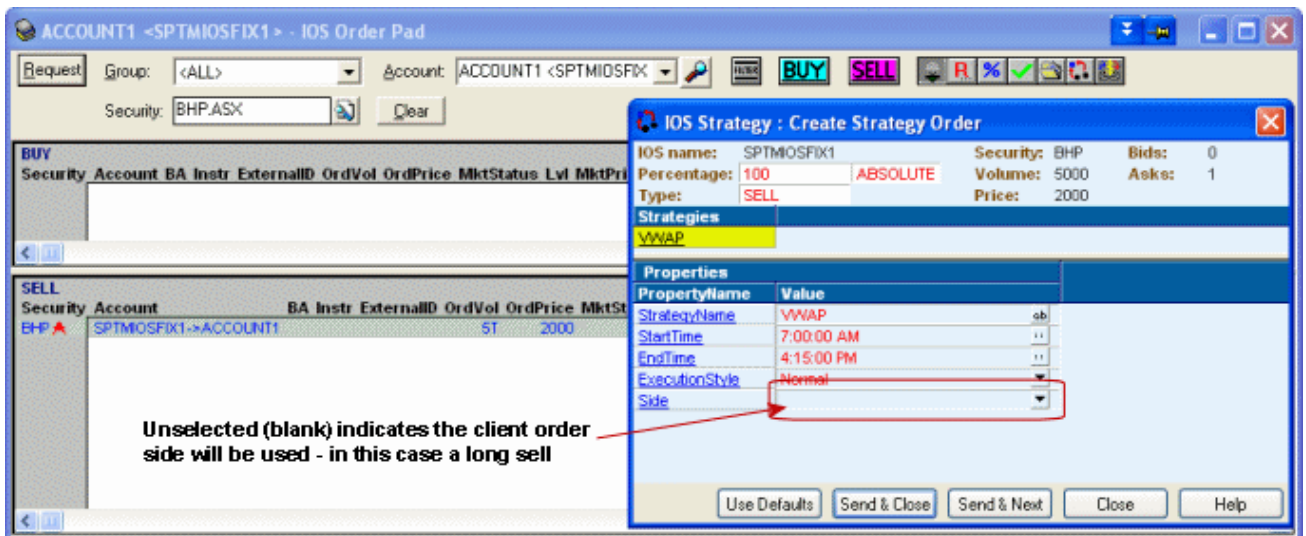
ACCOUNT1 <SPTMIOSFIX1> - IOS Order Pad

Request Group: <ALL> Account: ACCOUNT1 <SPTMIOSFIX

BUY SELL R %

Security: BHP.ASX Clear

BUY
Security Account BA Instr ExternalID OrdVol OrdPrice MktStatus Lvl MktPri

SELL
Security Account BA Instr ExternalID OrdVol OrdPrice MktSt
BHP SPTMIOSFIX1->ACCOUNT1 5T 2000

IOS Strategy : Create Strategy Order

IOS name: SPTMIOSFIX1 Security: BHP Bids: 0
Percentage: 100 ABSOLUTE Volume: 5000 Asks: 1
Type: SELL Price: 2000

Strategies
VWAP

Properties

| PropertyName | Value |
|---|---|
| StrategyName | VWAP |
| StartTime | 7:00:00 AM |
| EndTime | 4:15:00 PM |
| ExecutionStyle | Normal |
| Side | |

Unselected (blank) indicates the client order side will be used - in this case a long sell

Use Defaults Send & Close Send & Next Close Help